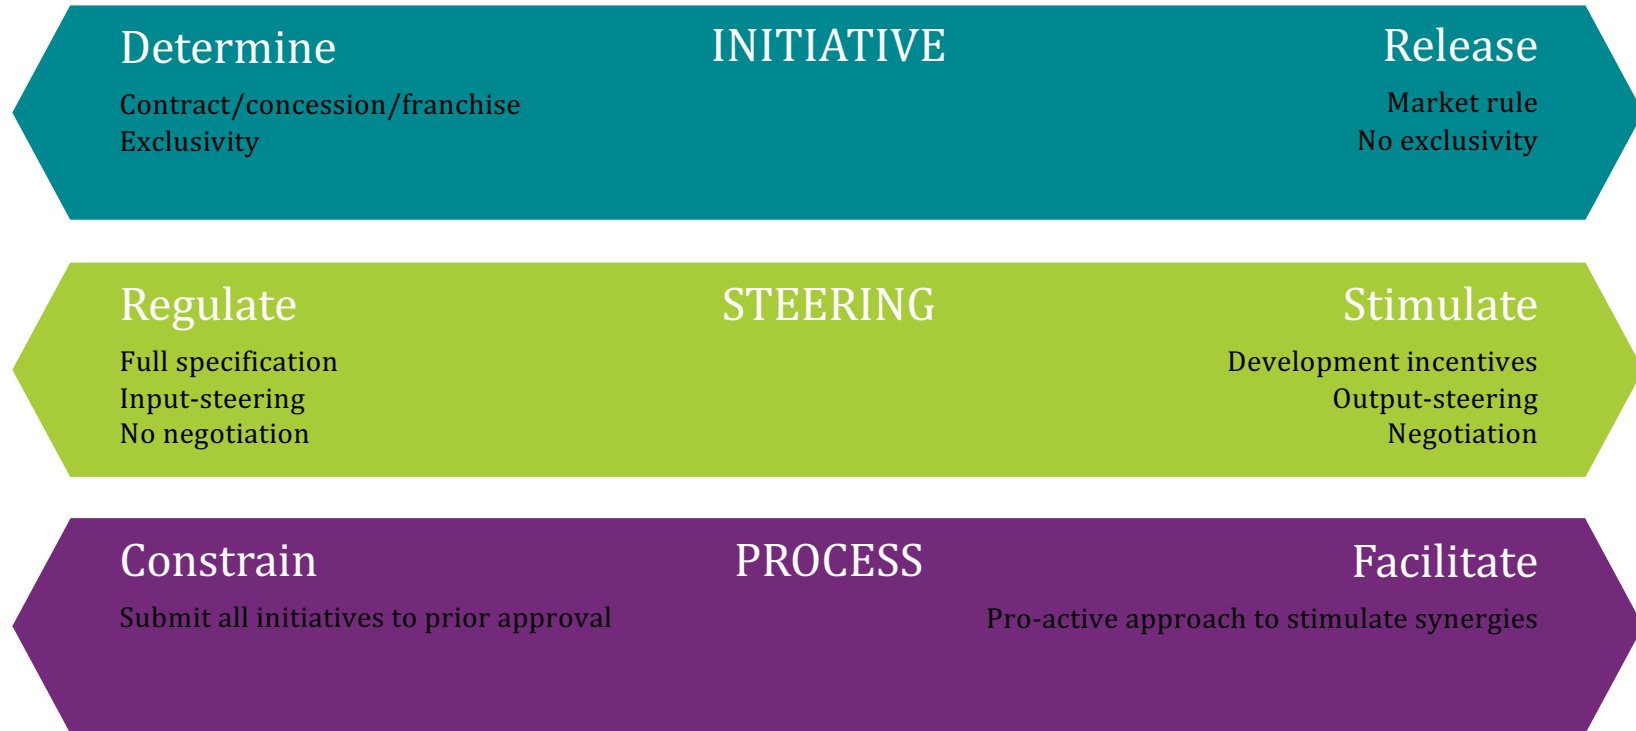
Determine

Contract/concession/franchise
Exclusivity

INITIATIVE

Release

Market rule
No exclusivity

Regulate

Full specification
Input-steering
No negotiation

STEERING

Stimulate

Development incentives
Output-steering
Negotiation

Constrain

Submit all initiatives to prior approval

PROCESS

Facilitate

Pro-active approach to stimulate synergies